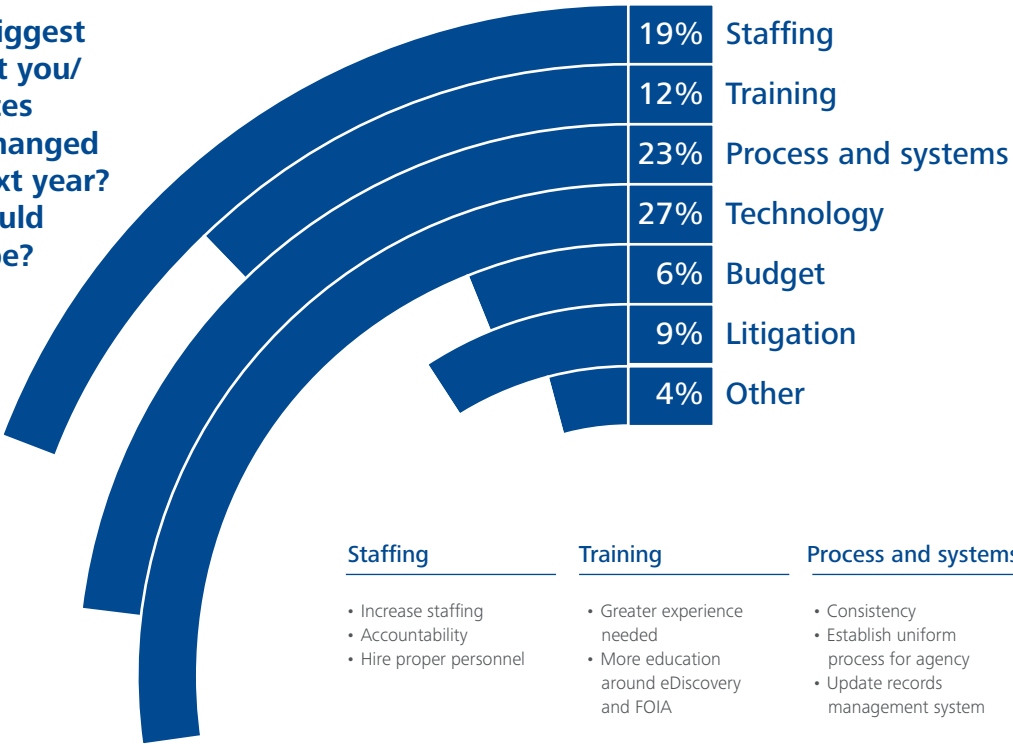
iggest
t you/
tes
hanged
xt year?
uld
be?

19% Staffing
12% Training
23% Process and systems
27% Technology
6% Budget
9% Litigation
4% Other

Staffing
• Increase staffing
• Accountability
• Hire proper personnel

Training
• Greater experience needed
• More education around eDiscovery and FOIA

Process and systems
• Consistency
• Establish uniform process for agency
• Update records management system